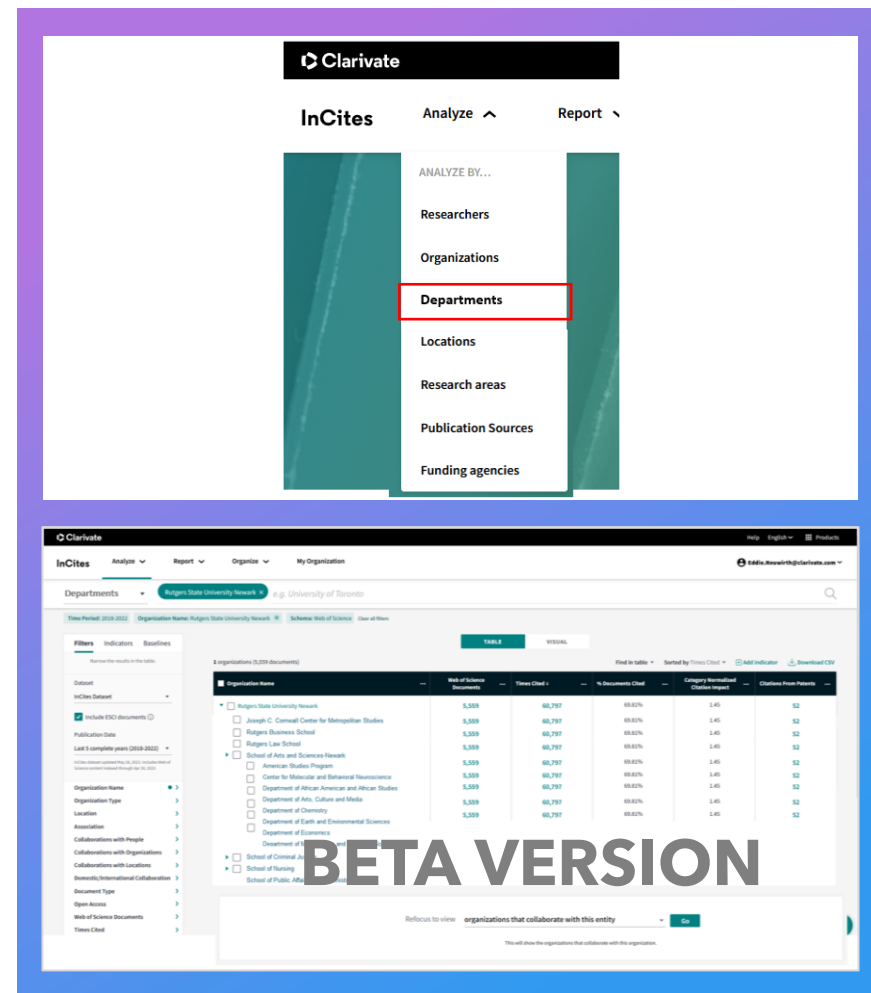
Clarivate

InCites Analyze Report

ANALYZE BY...

Researchers

Organizations

Departments

Locations

Research areas

Publication Sources

Funding agencies

Clarivate

Help English Products

InCites Analyze Report Organize My Organization

Eddie.Neuwirth@clarivate.com

Departments Rutgers State University Newark × e.g. University of Toronto

Time Period: 2018-2022 Organization Name: Rutgers State University Newark × Schema: Web of Science Clear all filters

Filters Indicators Baselines

TABLE VISUAL

Narrow the results in the table.

Dataset

InCites Dataset

Include ESCI documents

Publication Date

Last 5 complete years (2018-2022)

Organization Name

Organization Type

Location

Association

Collaborations with People

Collaborations with Organizations

Collaborations with Locations

Domestic/International Collaboration

Document Type

Open Access

Web of Science Documents

Times Cited

1 organizations (5,559 documents)

Find in table Sorted by Times Cited Add indicator Download CSV

| Organization Name | Web of Science Documents | Times Cited | % Documents Cited | Category Normalized Citation Impact | Citations From Patents |
|---|---|---|---|---|---|
| Rutgers State University Newark | 5,559 | 60,797 | 69.81% | 1.45 | 52 |
| Joseph C. Cornwall Center for Metropolitan Studies | 5,559 | 60,797 | 69.81% | 1.45 | 52 |
| Rutgers Business School | 5,559 | 60,797 | 69.81% | 1.45 | 52 |
| Rutgers Law School | 5,559 | 60,797 | 69.81% | 1.45 | 52 |
| School of Arts and Sciences-Newark | 5,559 | 60,797 | 69.81% | 1.45 | 52 |
| American Studies Program | 5,559 | 60,797 | 69.81% | 1.45 | 52 |
| Center for Molecular and Behavioral Neuroscience | 5,559 | 60,797 | 69.81% | 1.45 | 52 |
| Department of African American and African Studies | 5,559 | 60,797 | 69.81% | 1.45 | 52 |
| Department of Arts, Culture and Media | 5,559 | 60,797 | 69.81% | 1.45 | 52 |
| Department of Chemistry | 5,559 | 60,797 | 69.81% | 1.45 | 52 |
| Department of Earth and Environmental Sciences | | | | | |
| Department of Economics | | | | | |
| Department of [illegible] | | | | | |
| School of Criminal Ju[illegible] | | | | | |
| School of Nursing | | | | | |
| School of Public Affa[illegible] | | | | | |

BETA VERSION

Refocus to view organizations that collaborate with this entity Go

This will show the organizations that collaborate with this organization.